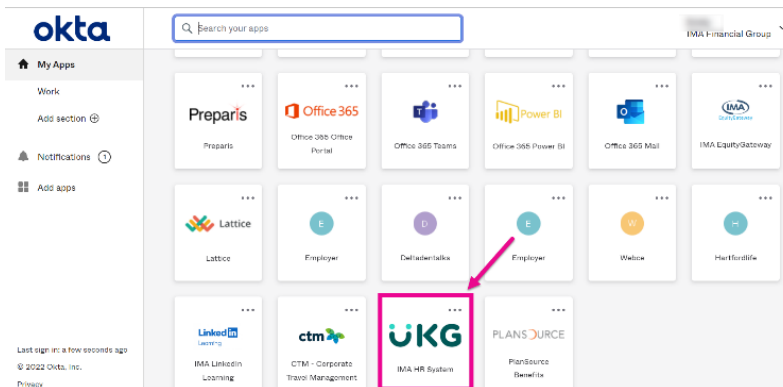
okta

Search your apps

IMA Financial Group

My Apps

Work

Add section

Notifications 1

Add apps

Preparis
Preparis

Office 365
Office 365 Office Portal

Office 365 Teams

Power BI
Office 365 Power BI

Office 365 Mail

IMA
IMA EquityGateway

Lattice
Lattice

E
Employer

D
Deltadentalks

E
Employer

W
Webce

H
Hartfordlife

Linked in Learning
IMA LinkedIn Learning

ctm
CTM - Corporate Travel Management

UKG
IMA HR System

PLANSOURCE
PlanSource Benefits

Last sign in: a few seconds ago

© 2022 Okta, Inc.

Privacy